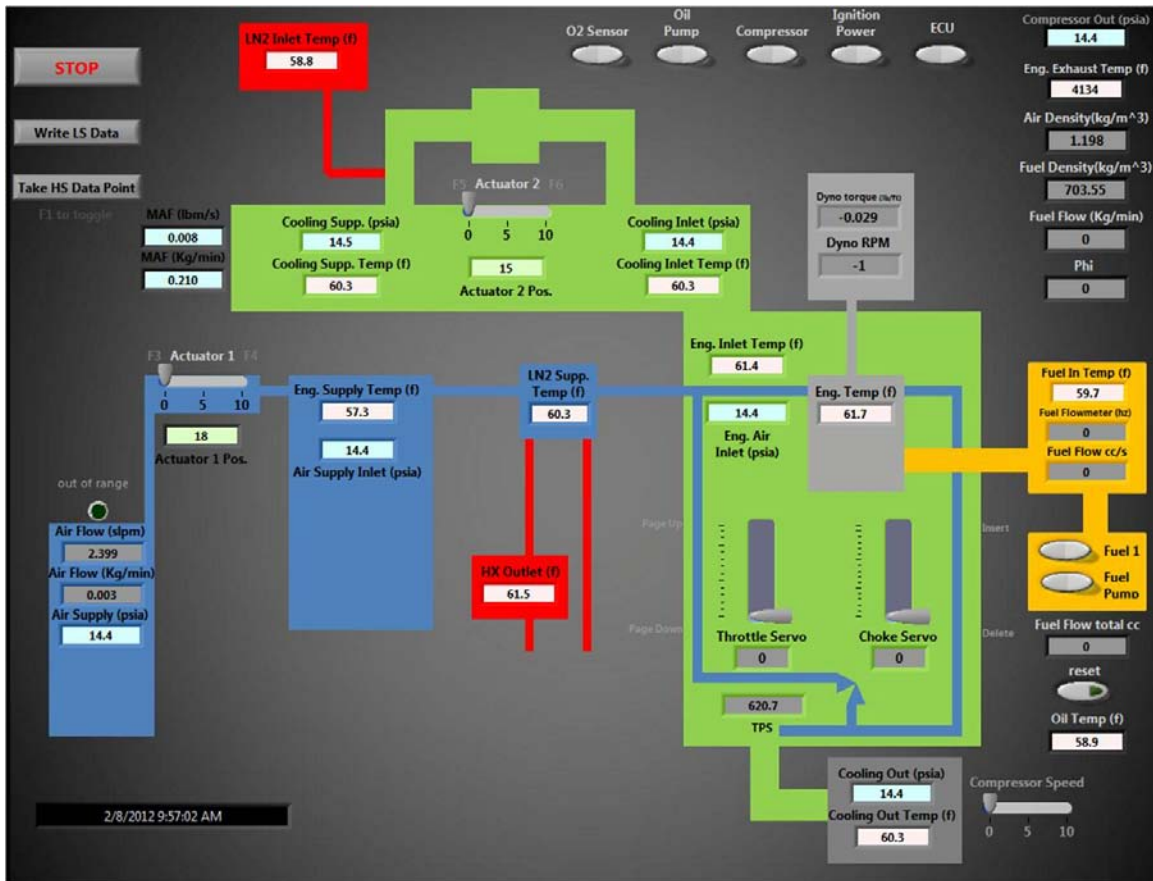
STOP

Write LS Data

Take HS Data Point

F1 to toggle

LN2 Inlet Temp (f)
58.8

O2 Sensor

Oil Pump

Compressor

Ignition Power

ECU

Compressor Out (psia)
14.4

Eng. Exhaust Temp (f)
4134

Air Density(kg/m^3)
1.198

Fuel Density(kg/m^3)
703.55

Fuel Flow (Kg/min)
0

Phi
0

MAF (lbm/s)
0.008

MAF (Kg/min)
0.210

F5 Actuator 2 F6
0 5 10

Cooling Supp. (psia)
14.5

Cooling Supp. Temp (f)
60.3

15
Actuator 2 Pos.

Cooling Inlet (psia)
14.4

Cooling Inlet Temp (f)
60.3

Dyno torque (lb/ft)
-0.029

Dyno RPM
-1

F3 Actuator 1 F4
0 5 10

18
Actuator 1 Pos.

Eng. Supply Temp (f)
57.3

14.4
Air Supply Inlet (psia)

LN2 Supp. Temp (f)
60.3

Eng. Inlet Temp (f)
61.4

14.4
Eng. Air Inlet (psia)

Eng. Temp (f)
61.7

Fuel In Temp (f)
59.7

Fuel Flowmeter (hz)
0

Fuel Flow cc/s
0

out of range

Air Flow (slpm)
2.399

Air Flow (Kg/min)
0.003

Air Supply (psia)
14.4

Page Up

Insert

HX Outlet (f)
61.5

Fuel 1

Fuel Pump

Page Down

Throttle Servo
0

Choke Servo
0

Delete

Fuel Flow total cc
0

reset

620.7
TPS

Oil Temp (f)
58.9

Cooling Out (psia)
14.4

Cooling Out Temp (f)
60.3

Compressor Speed
0 5 10

2/8/2012 9:57:02 AM